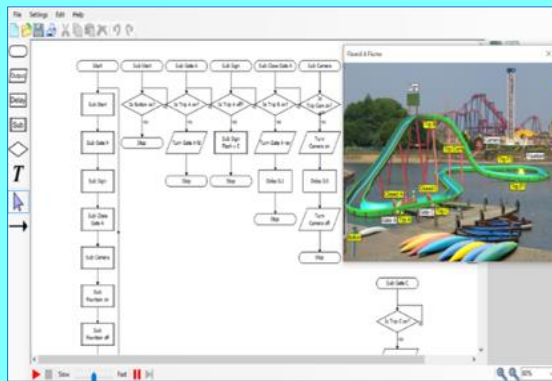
File Settings Edit Help

Output
Delay
Sub
T

Start
Sub Start
Sub Gate A
Sub Sign
Sub Close Gate A
Sub Camera

Sub Start
Sub Gate A
Sub Sign
Sub Close Gate A
Sub Camera
Sub Flashes on
Sub Flashes off

Is Button on?
Is Trip A on?
Is Trip A off?
Is Trip A on?
Is Trip Cam on?

Yes
No

Stop
Turn Gate A on
Sub Sign Flash = C
Turn Gate A on
Turn Camera on

Stop
Stop
Delay 0.5
Delay 0.5

Stop
Turn Camera off

Stop

Sub Gate C
Is Trip C on?

Flowol 4 Flume

Slow
Fast
80%